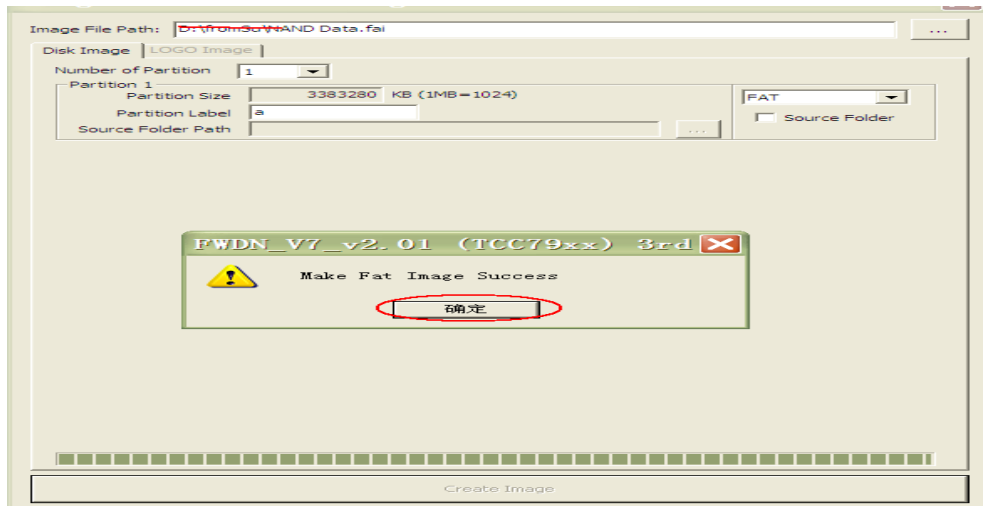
Image File Path: D:\fromSuNAND Data.fai

...

Disk Image | LOGO Image

Number of Partition 1

Partition 1

Partition Size 3383280 KB (1MB=1024)

Partition Label a

Source Folder Path ...

FAT

Source Folder

FWDN_V7_v2.01 (TCC79xx) 3rd

Make Fat Image Success

确定

Create Image